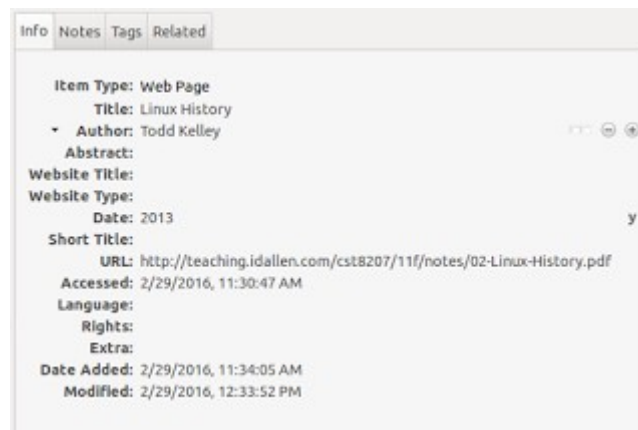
Info Notes Tags Related

Item Type: Web Page
Title: Linux History
Author: Todd Kelley
Abstract:
Website Title:
Website Type:
Date: 2013
Short Title:
URL: http://teaching.idallen.com/cst8207/11f/notes/02-Linux-History.pdf
Accessed: 2/29/2016, 11:30:47 AM
Language:
Rights:
Extra:
Date Added: 2/29/2016, 11:34:05 AM
Modified: 2/29/2016, 12:33:52 PM

y